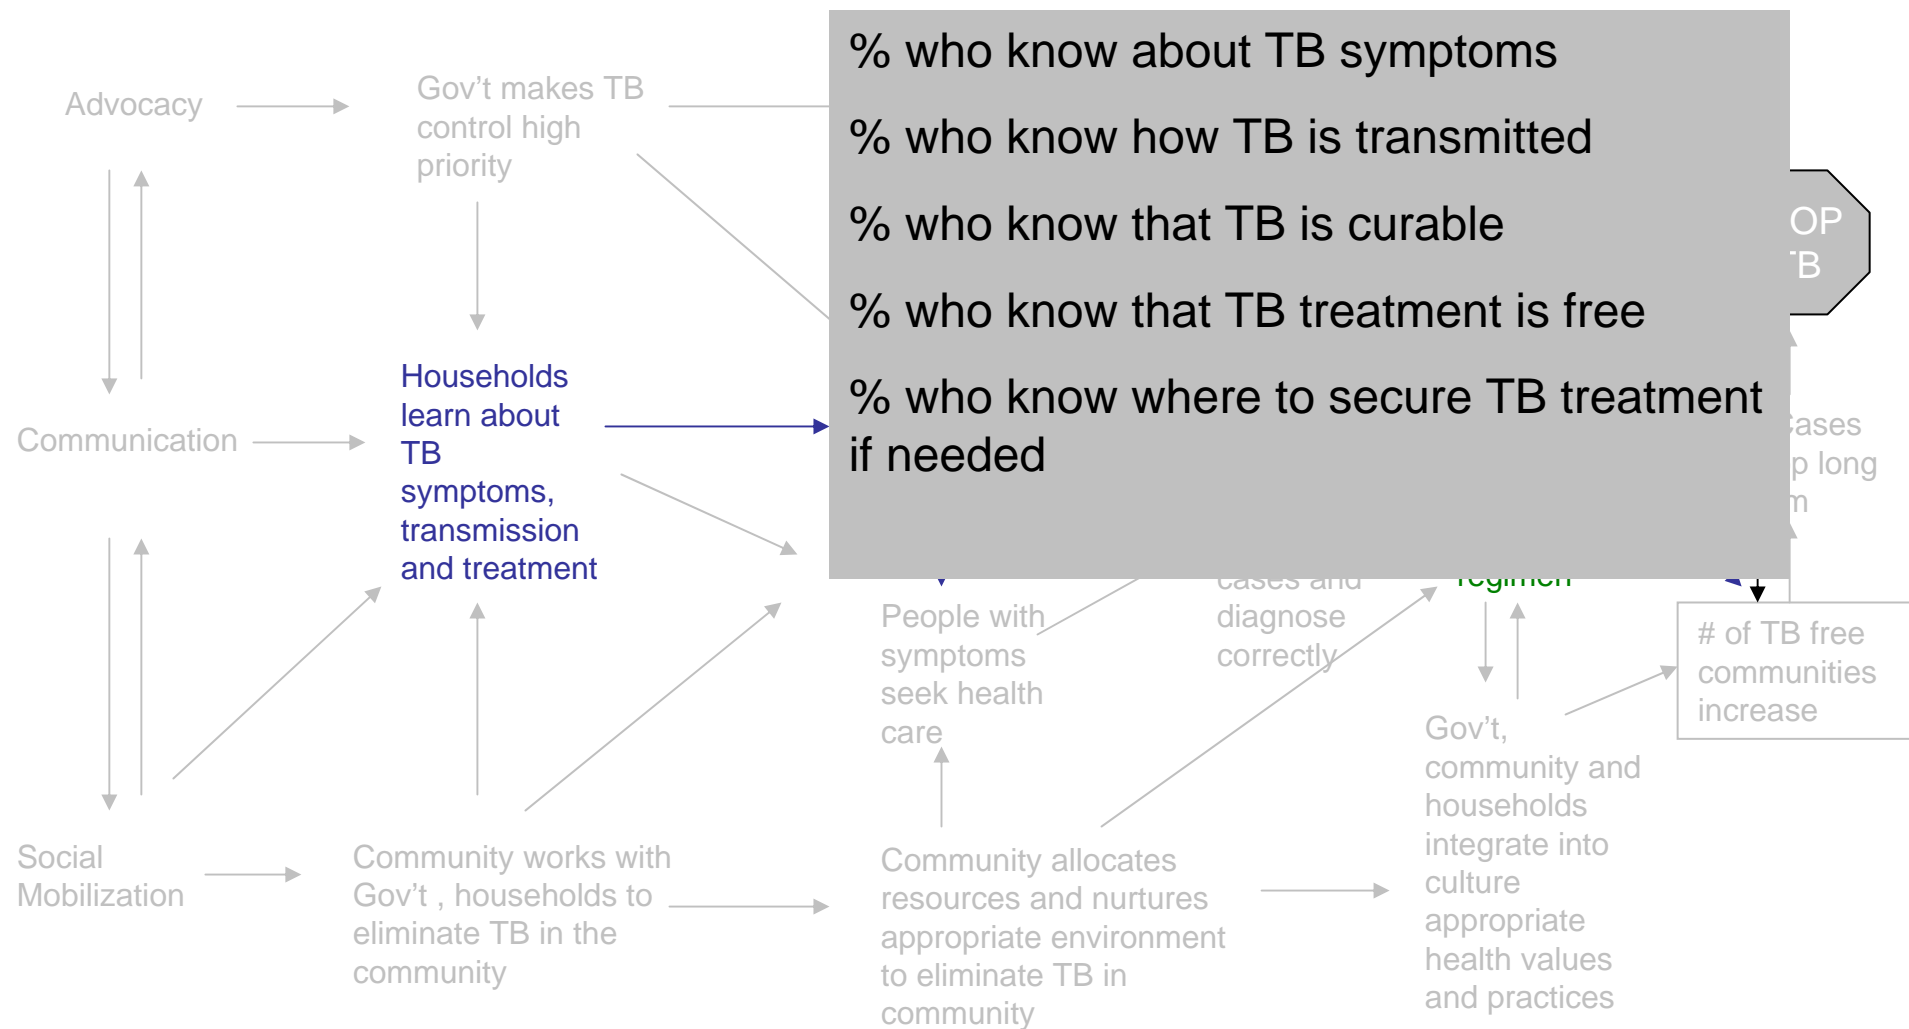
Advocacy

Gov't makes TB control high priority

% who know about TB symptoms

% who know how TB is transmitted

% who know that TB is curable

% who know that TB treatment is free

% who know where to secure TB treatment if needed

OP
TB

Communication

Households learn about TB symptoms, transmission and treatment

cases
p long
m

cases and diagnose correctly

regimen

People with symptoms seek health care

# of TB free communities increase

Gov't, community and households integrate into culture appropriate health values and practices

Social Mobilization

Community works with Gov't , households to eliminate TB in the community

Community allocates resources and nurtures appropriate environment to eliminate TB in community